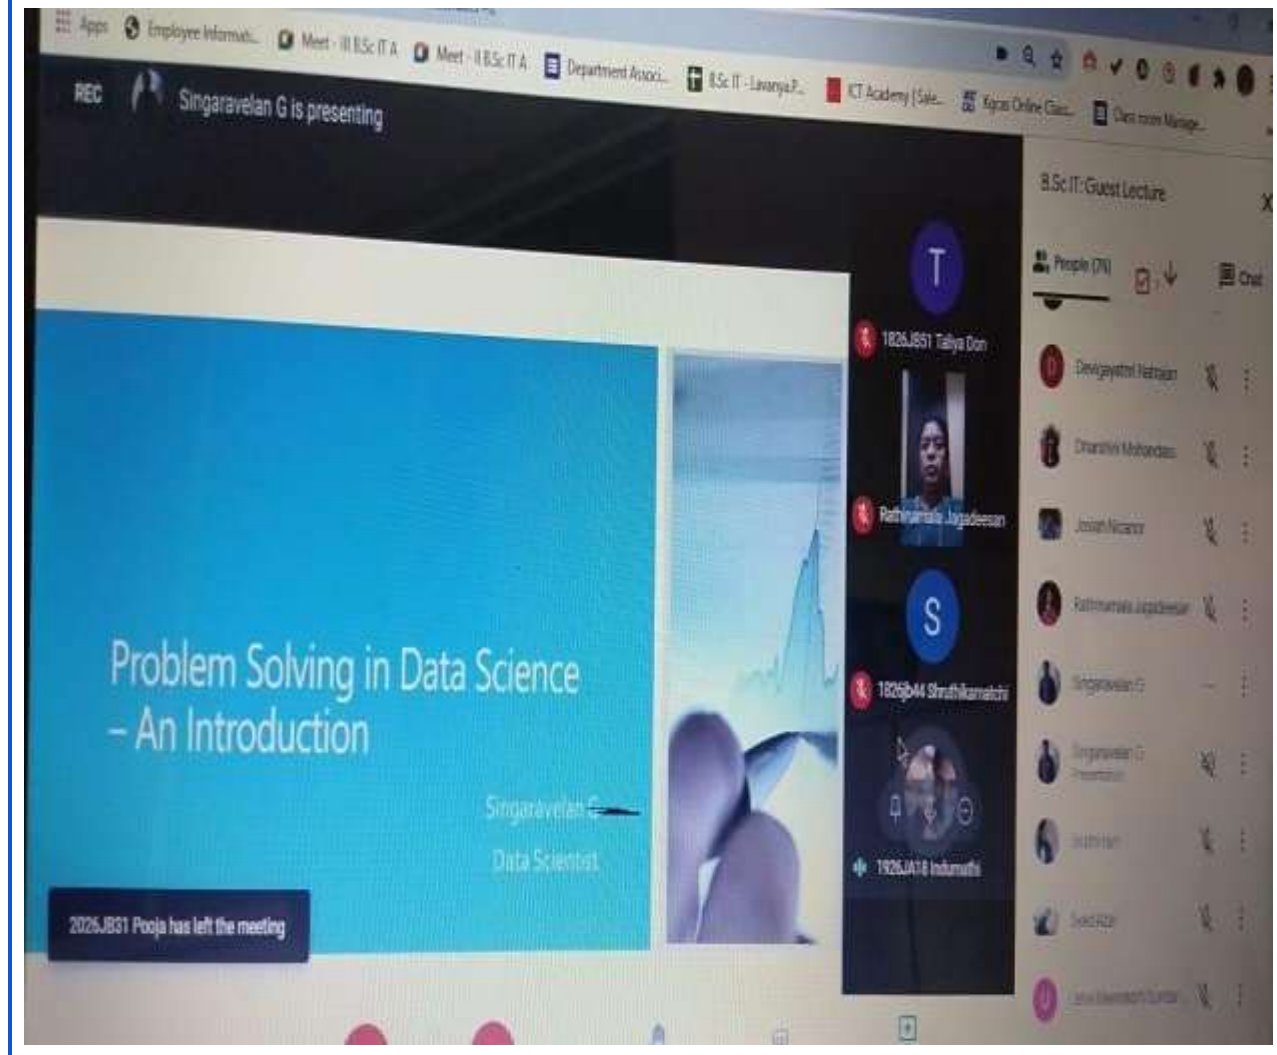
Apps Employee Informati... Meet - II B.Sc IT A Meet - II B.Sc IT A Department Associ... B.Sc IT - Lavanya P... ICT Academy | Sale... Kgcas Online Clas... Class room Manage...

REC Singaravelan G is presenting

B.Sc IT: Guest Lecture

People (78) Chat

T
1826JB51 Taliya Don

Rathinamala Jagadeesan

S
1826jb44 Shruthikamatchi

1926JA18 Indumathi

Devigayathri Natrajan
Dharshini Mohandas
Josiah Nicanor
Rathinamala Jagadeesan
Singaravelan G
Singaravelan G Presentation
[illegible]
Syed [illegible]
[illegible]

Problem Solving in Data Science – An Introduction

Singaravelan G

Data Scientist

2026JB31 Pooja has left the meeting